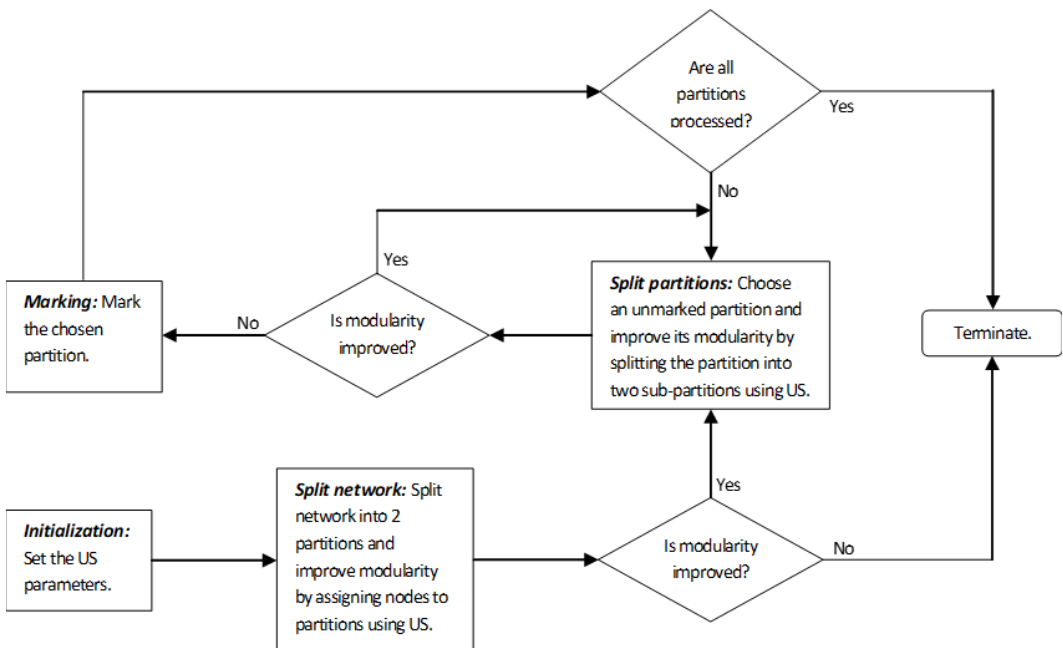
Are all partitions processed?

Yes

No

Yes

Marking: Mark the chosen partition.

No

Is modularity improved?

Split partitions: Choose an unmarked partition and improve its modularity by splitting the partition into two sub-partitions using US.

Terminate.

Yes

Initialization: Set the US parameters.

Split network: Split network into 2 partitions and improve modularity by assigning nodes to partitions using US.

Is modularity improved?

No